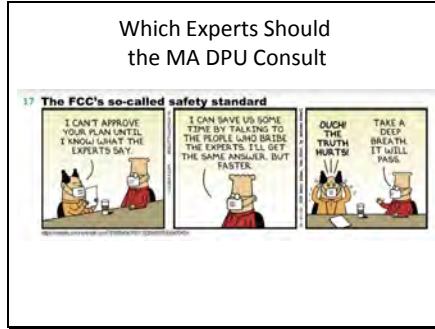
Which Experts Should the MA DPU Consult

17 The FCC's so-called safety standard

I CAN'T APPROVE YOUR PLAN UNTIL I KNOW WHAT THE EXPERTS SAY.

I CAN SAVE US SOME TIME BY TALKING TO THE PEOPLE WHO BRIBE THE EXPERTS. I'LL GET THE SAME ANSWER, BUT FASTER.

OUCH! THE TRUTH HURTS!

TAKE A DEEP BREATH. IT WILL PASS.

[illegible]